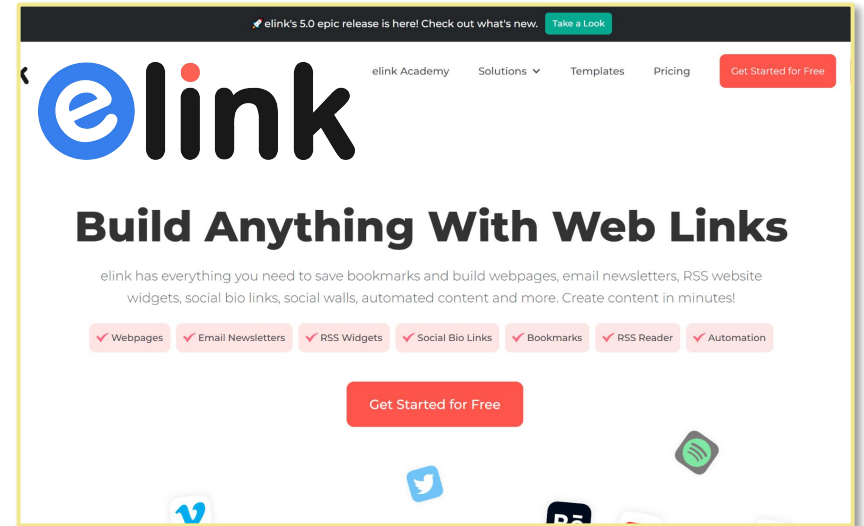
elink's 5.0 epic release is here! Check out what's new. Take a Look

elink

elink Academy Solutions Templates Pricing Get Started for Free

Build Anything With Web Links

elink has everything you need to save bookmarks and build webpages, email newsletters, RSS website widgets, social bio links, social walls, automated content and more. Create content in minutes!

Webpages Email Newsletters RSS Widgets Social Bio Links Bookmarks RSS Reader Automation

Get Started for Free